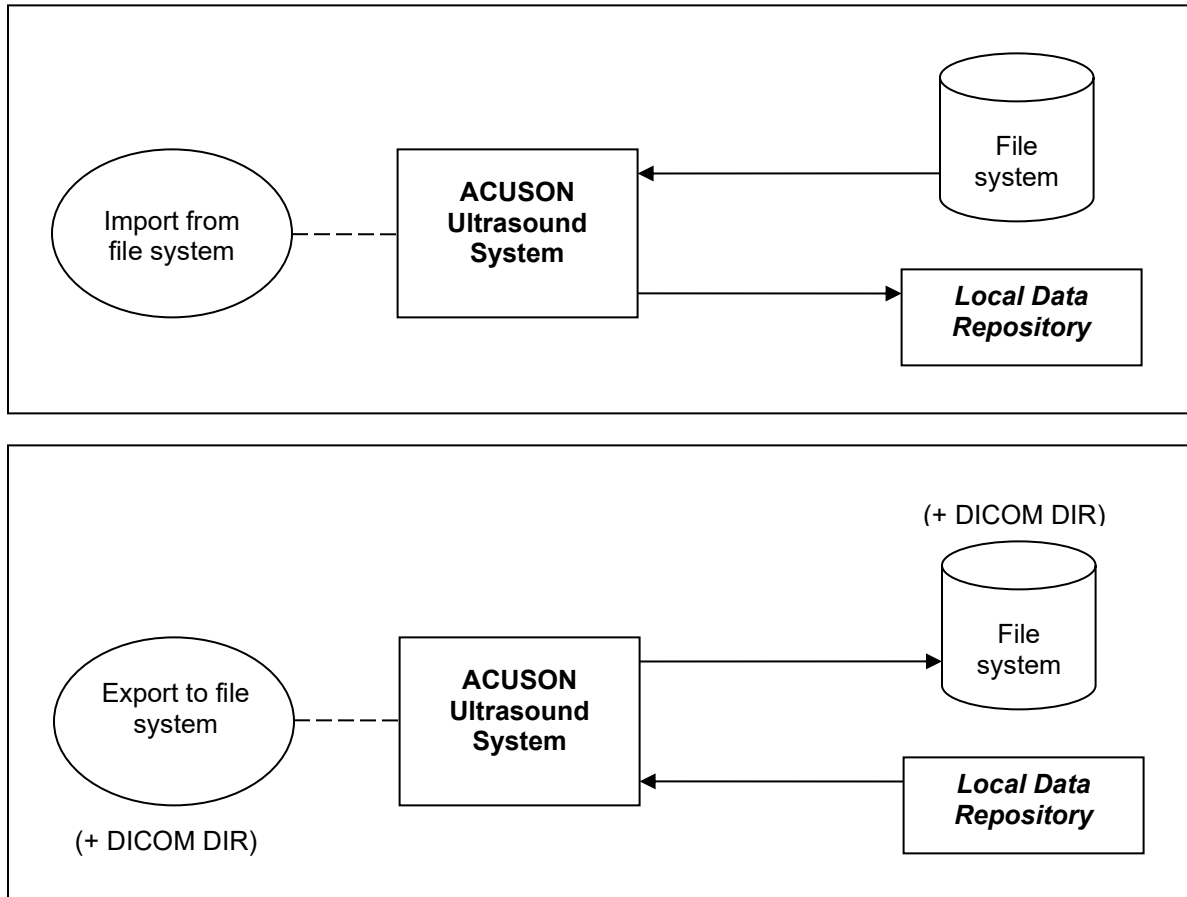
File system

Import from file system

ACUSON Ultrasound System

Local Data Repository

(+ DICOM DIR)

File system

Export to file system

ACUSON Ultrasound System

Local Data Repository

(+ DICOM DIR)